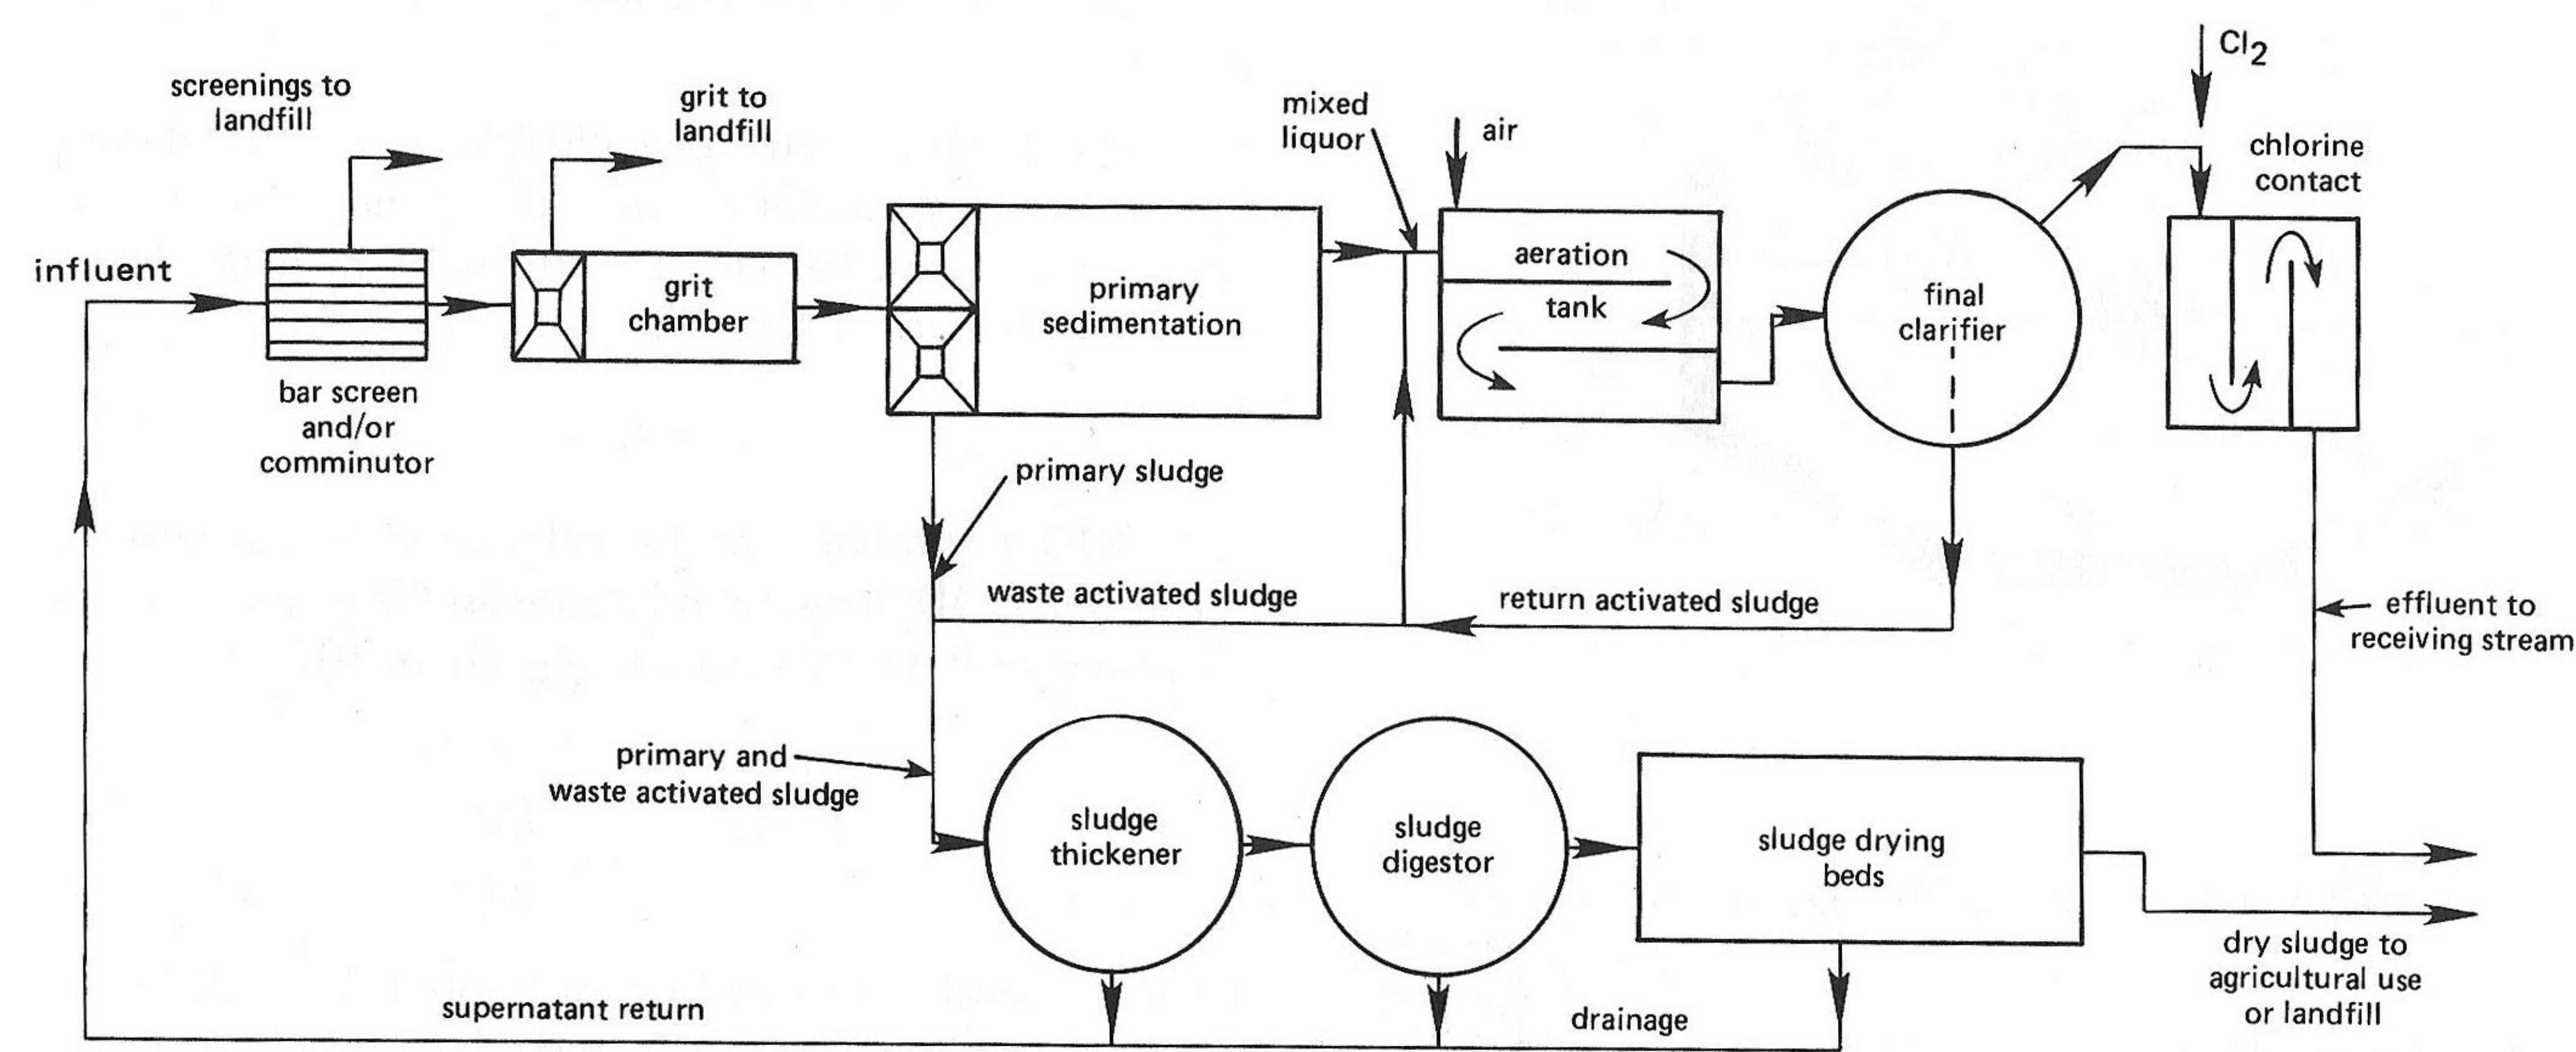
$Cl_2$

screenings to landfill

grit to landfill

mixed liquor

air

chlorine contact

influent

grit chamber

primary sedimentation

aeration tank

final clarifier

bar screen and/or comminutor

primary sludge

waste activated sludge

return activated sludge

effluent to receiving stream

primary and waste activated sludge

sludge thickener

sludge digestor

sludge drying beds

dry sludge to agricultural use or landfill

supernatant return

drainage